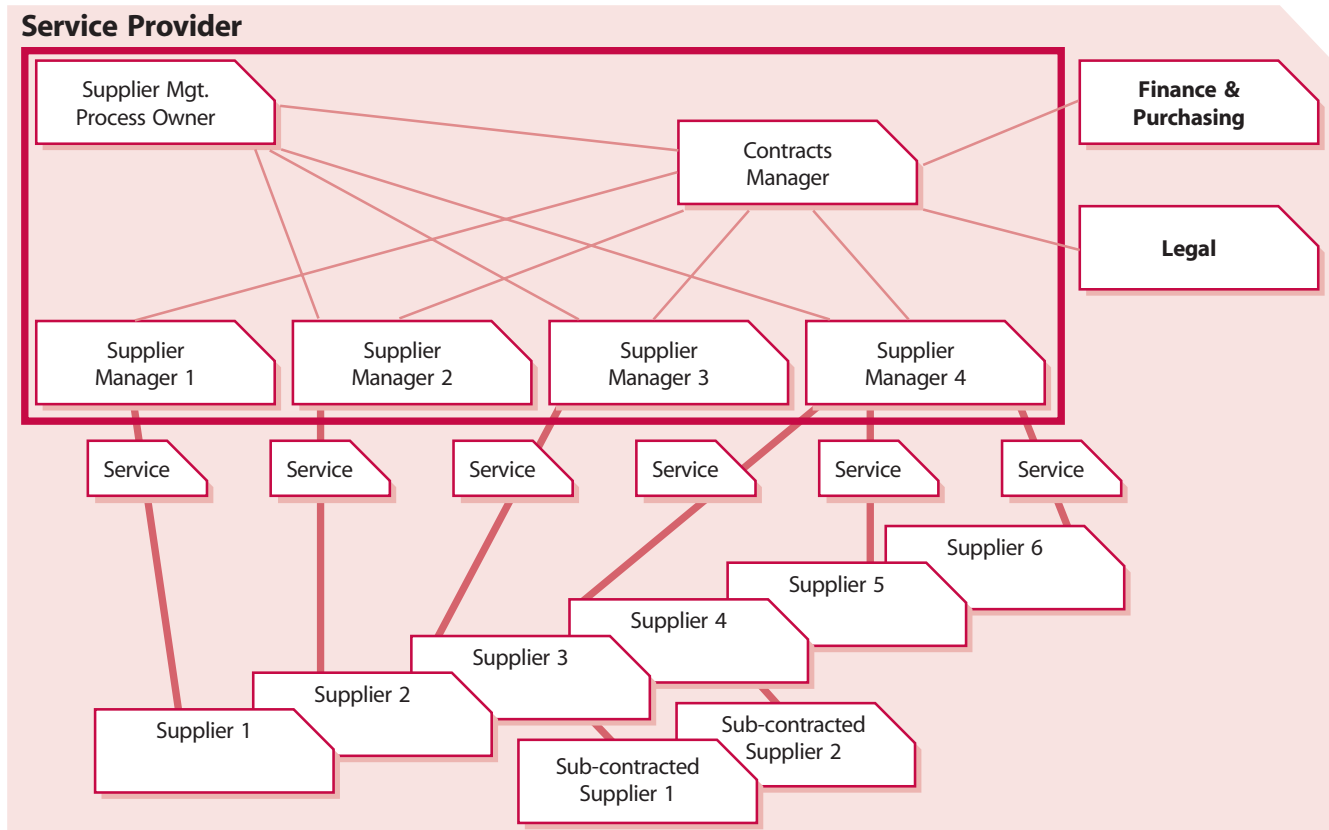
Service Provider

Supplier Mgt. Process Owner

Contracts Manager

Finance & Purchasing

Legal

Supplier Manager 1

Supplier Manager 2

Supplier Manager 3

Supplier Manager 4

Service

Service

Service

Service

Service

Service

Supplier 6

Supplier 5

Supplier 4

Supplier 3

Supplier 2

Supplier 1

Sub-contracted Supplier 2

Sub-contracted Supplier 1